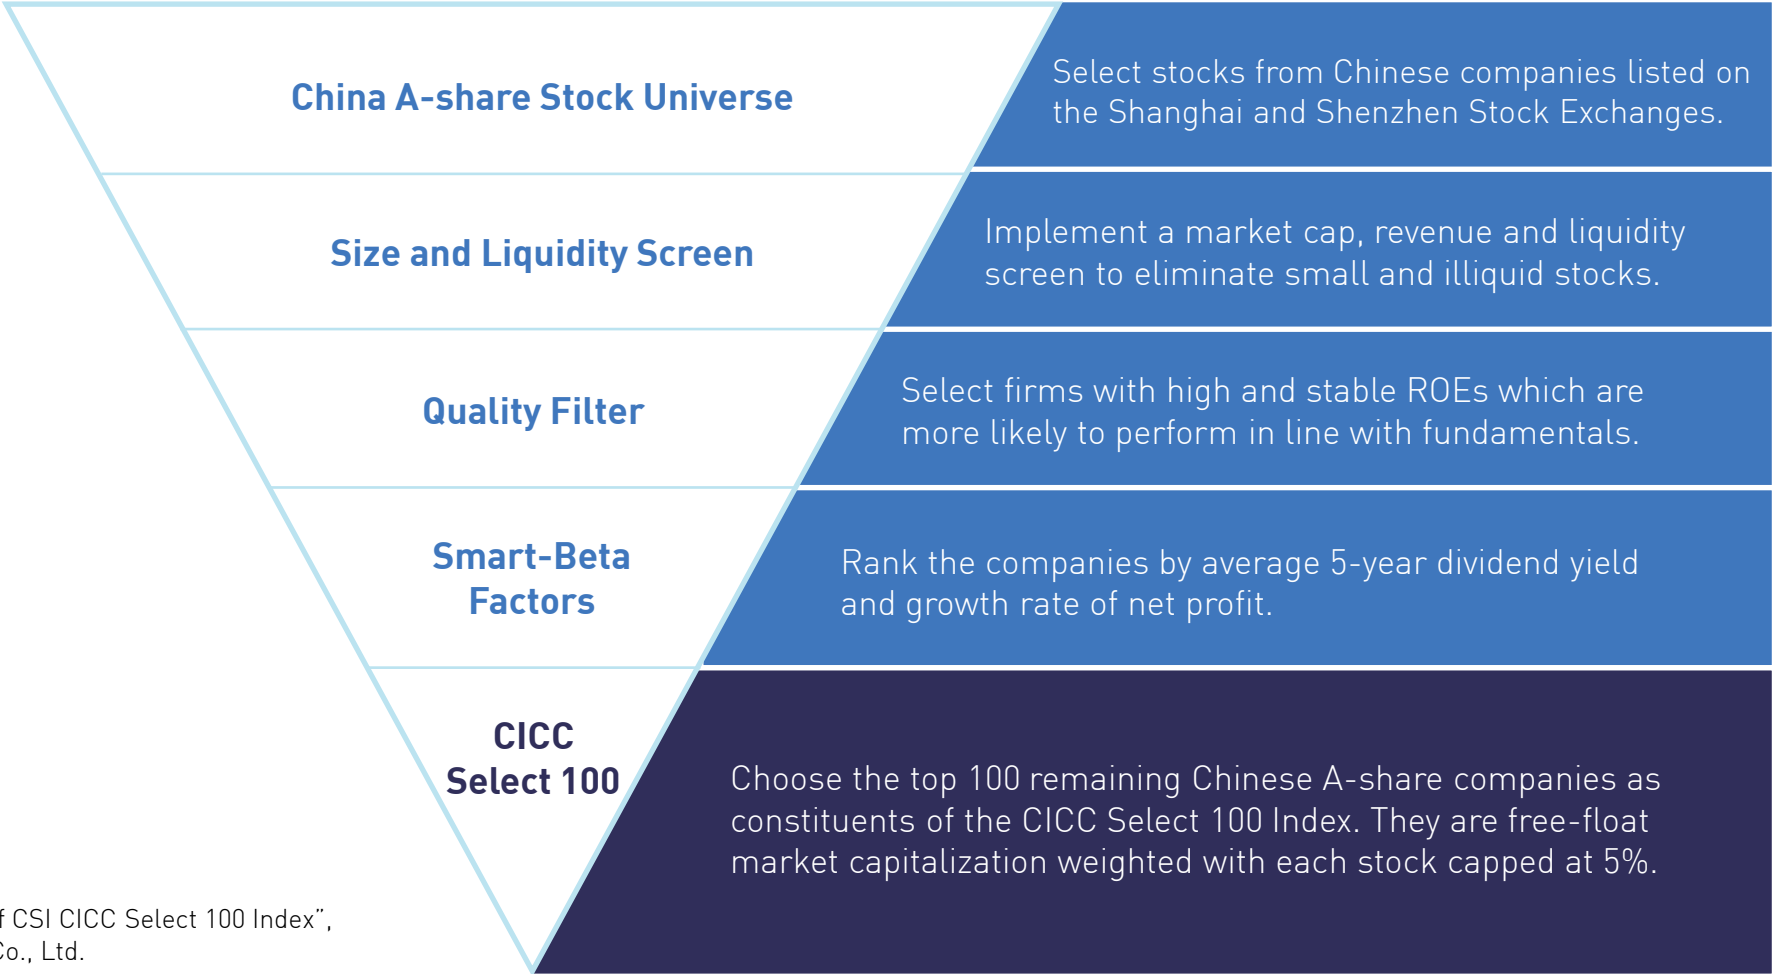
China A-share Stock Universe

Select stocks from Chinese companies listed on the Shanghai and Shenzhen Stock Exchanges.

Size and Liquidity Screen

Implement a market cap, revenue and liquidity screen to eliminate small and illiquid stocks.

Quality Filter

Select firms with high and stable ROEs which are more likely to perform in line with fundamentals.

Smart-Beta Factors

Rank the companies by average 5-year dividend yield and growth rate of net profit.

CICC Select 100

Choose the top 100 remaining Chinese A-share companies as constituents of the CICC Select 100 Index. They are free-float market capitalization weighted with each stock capped at 5%.

f CSI CICC Select 100 Index”,
Co., Ltd.